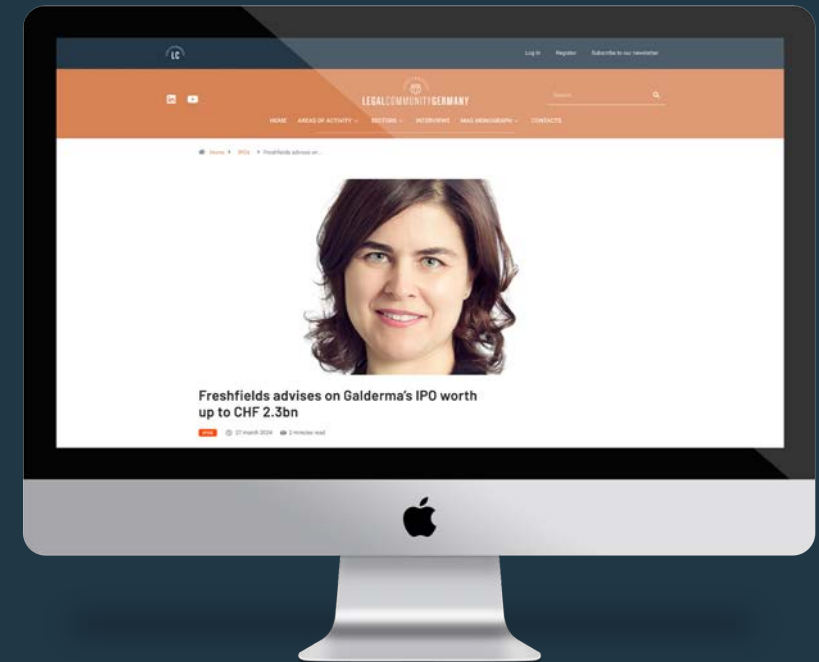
LC

Log In Register Subscribe to our Newsletter

LEGALCOMMUNITYGERMANY

Search

HOME AREAS OF ACTIVITY SECTORS INTERVIEWS MAG MONOGRAPH CONTACTS

Home > IPOs > Freshfields advises on...

Freshfields advises on Galderma's IPO worth up to CHF 2.3bn

IPOs 27 march 2024 2 minutes read